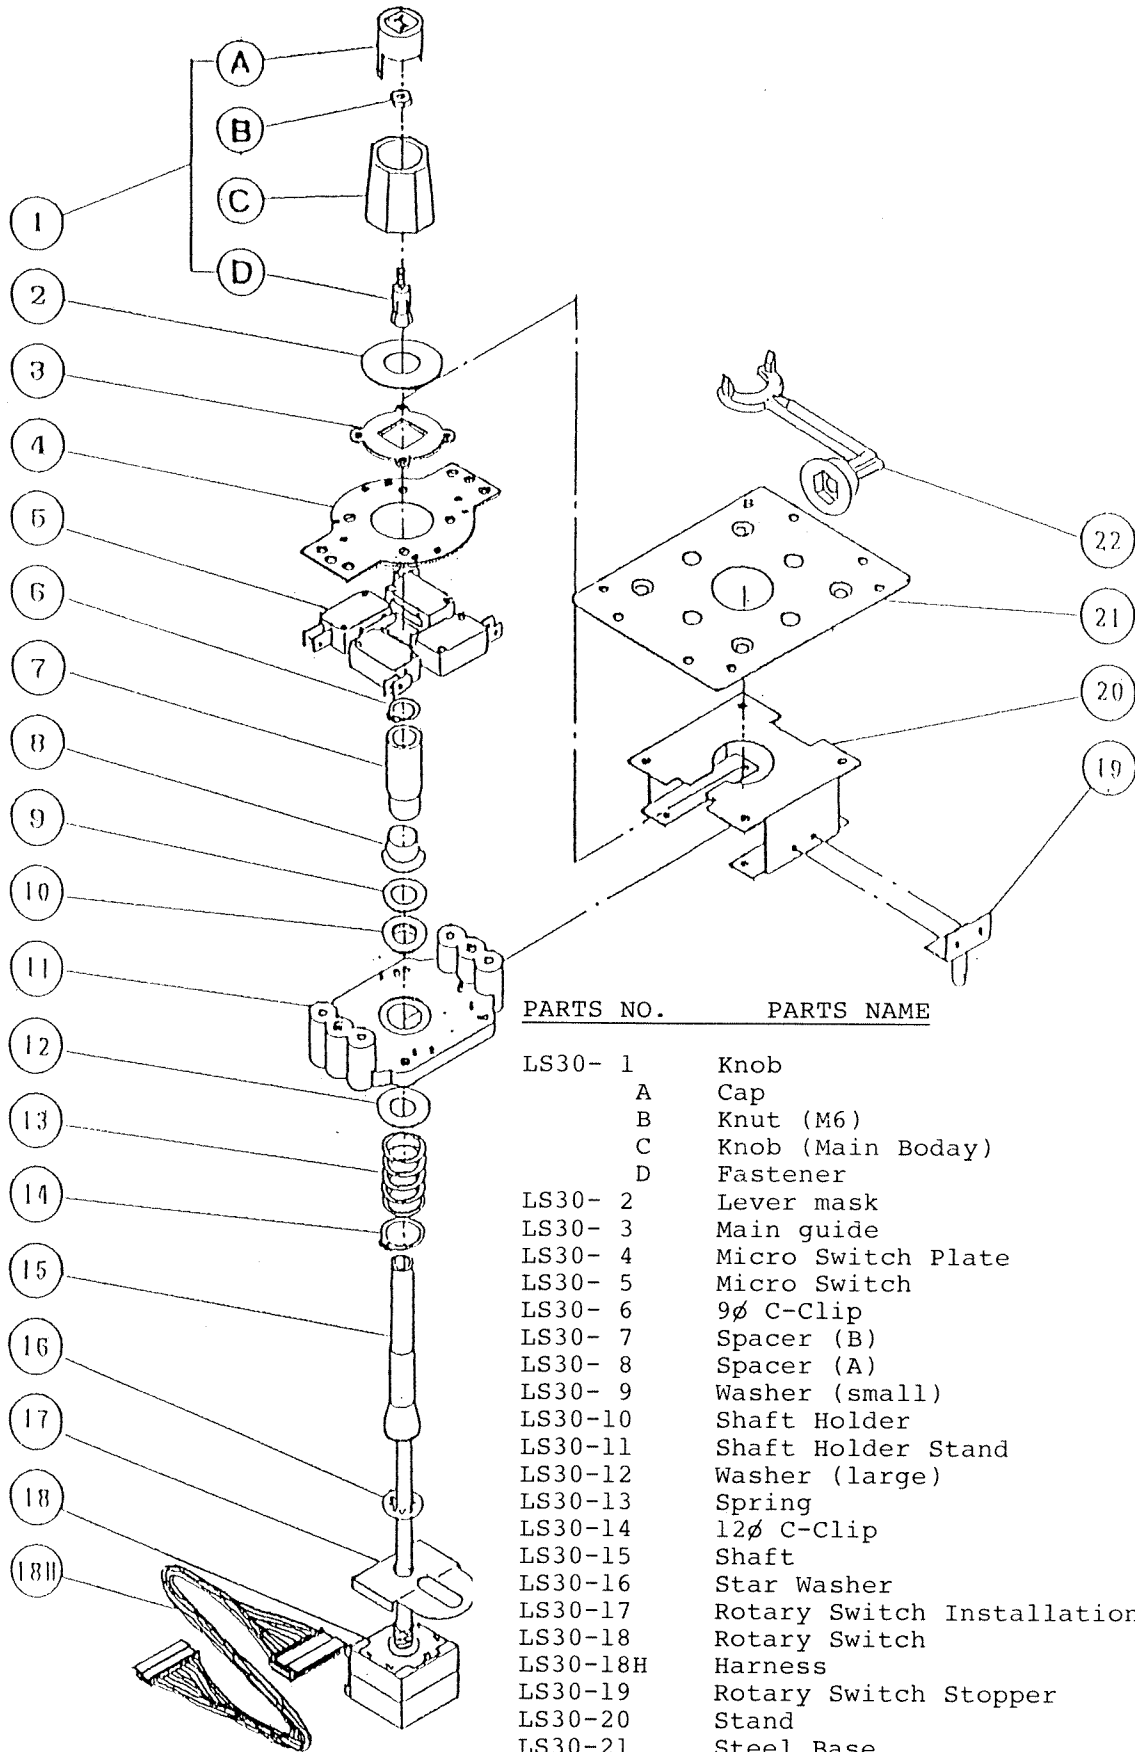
A
B
C
D
1
2
3
4
5
6
7
8
9
10
11
12
13
14
15
16
17
18
18H
22
21
20
19

| PARTS NO. | PARTS NAME |
|---|---|
| LS30- 1 | Knob |
| A | Cap |
| B | Knut (M6) |
| C | Knob (Main Boday) |
| D | Fastener |
| LS30- 2 | Lever mask |
| LS30- 3 | Main guide |
| LS30- 4 | Micro Switch Plate |
| LS30- 5 | Micro Switch |
| LS30- 6 | 9ø C-Clip |
| LS30- 7 | Spacer (B) |
| LS30- 8 | Spacer (A) |
| LS30- 9 | Washer (small) |
| LS30-10 | Shaft Holder |
| LS30-11 | Shaft Holder Stand |
| LS30-12 | Washer (large) |
| LS30-13 | Spring |
| LS30-14 | 12ø C-Clip |
| LS30-15 | Shaft |
| LS30-16 | Star Washer |
| LS30-17 | Rotary Switch Installation |
| LS30-18 | Rotary Switch |
| LS30-18H | Harness |
| LS30-19 | Rotary Switch Stopper |
| LS30-20 | Stand |
| LS30-21 | Steel Base |